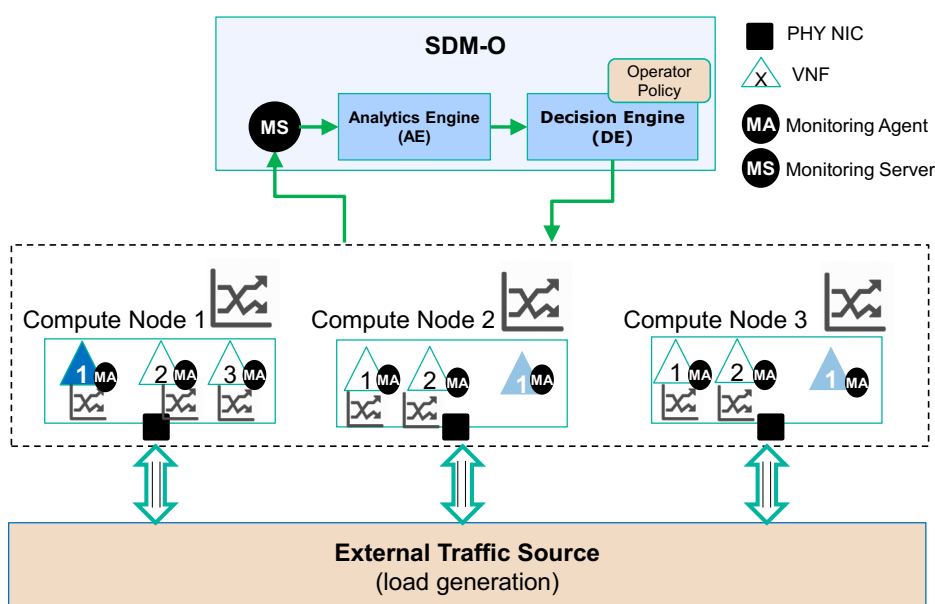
SDM-O

Operator Policy

MS

Analytics Engine (AE)

Decision Engine (DE)

PHY NIC

X VNF

MA Monitoring Agent

MS Monitoring Server

Compute Node 1

1 MA 2 MA 3 MA

Compute Node 2

1 MA 2 MA 1 MA

Compute Node 3

1 MA 2 MA 1 MA

External Traffic Source
(load generation)